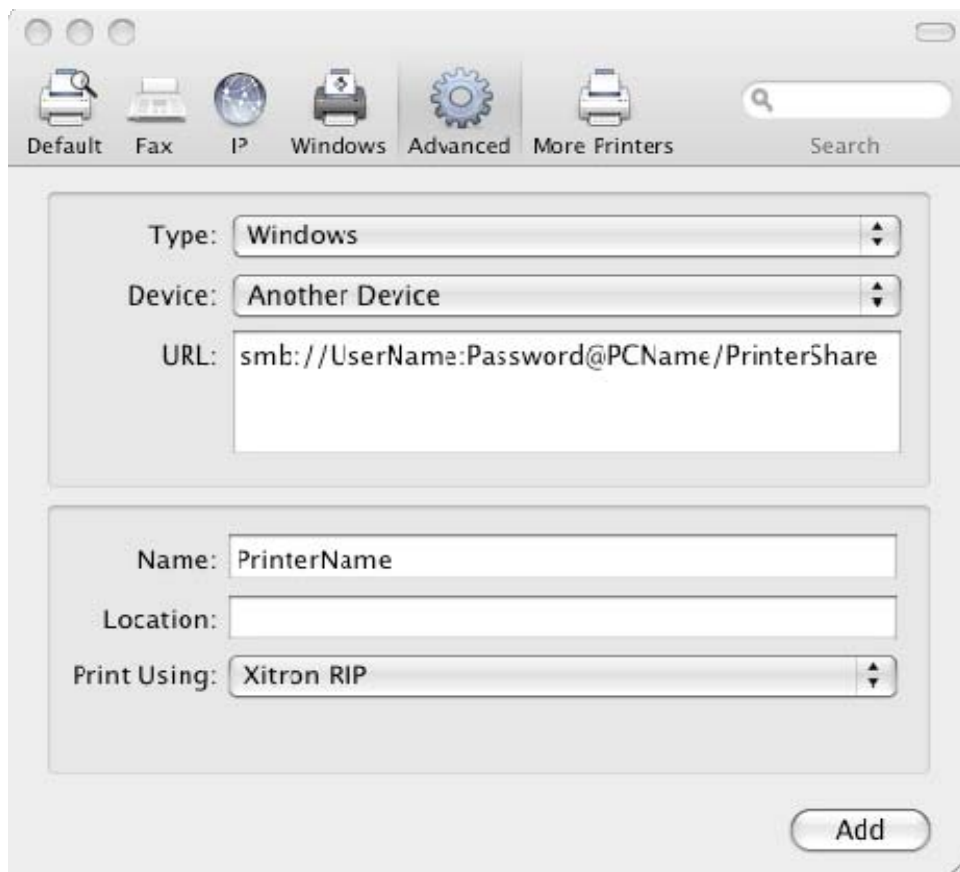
Default Fax IP Windows Advanced More Printers Search

Type: Windows

Device: Another Device

URL: smb://UserName:Password@PCName/PrinterShare

Name: PrinterName

Location:

Print Using: Xitron RIP

Add